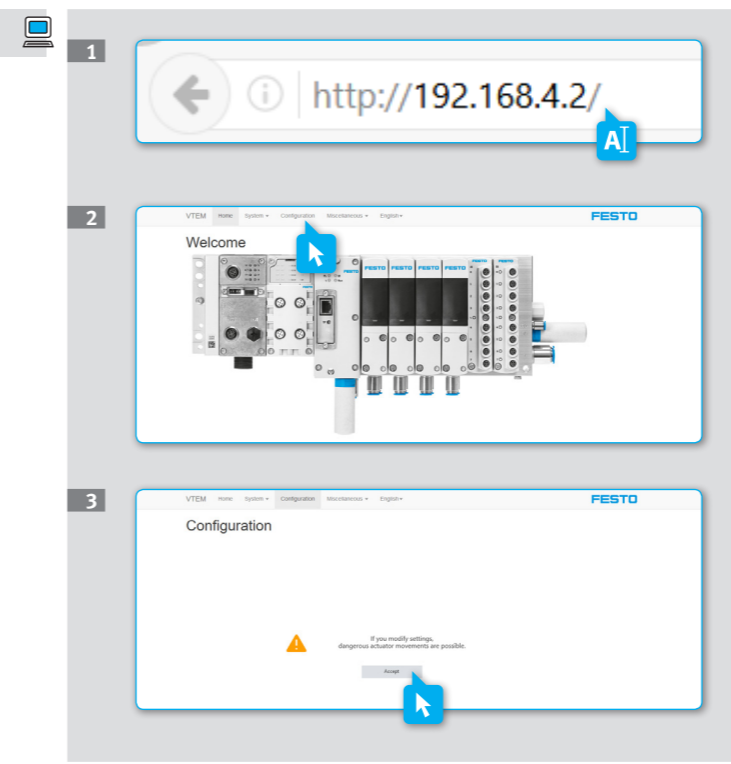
1

http://192.168.4.2/

A

2

VTEM Home System ▾ Configuration Miscellaneous ▾ English ▾ FESTO

Welcome

FESTO FESTO FESTO FESTO

3

VTEM Home System ▾ Configuration Miscellaneous ▾ English ▾ FESTO

Configuration

If you modify settings, dangerous actuator movements are possible.

Accept